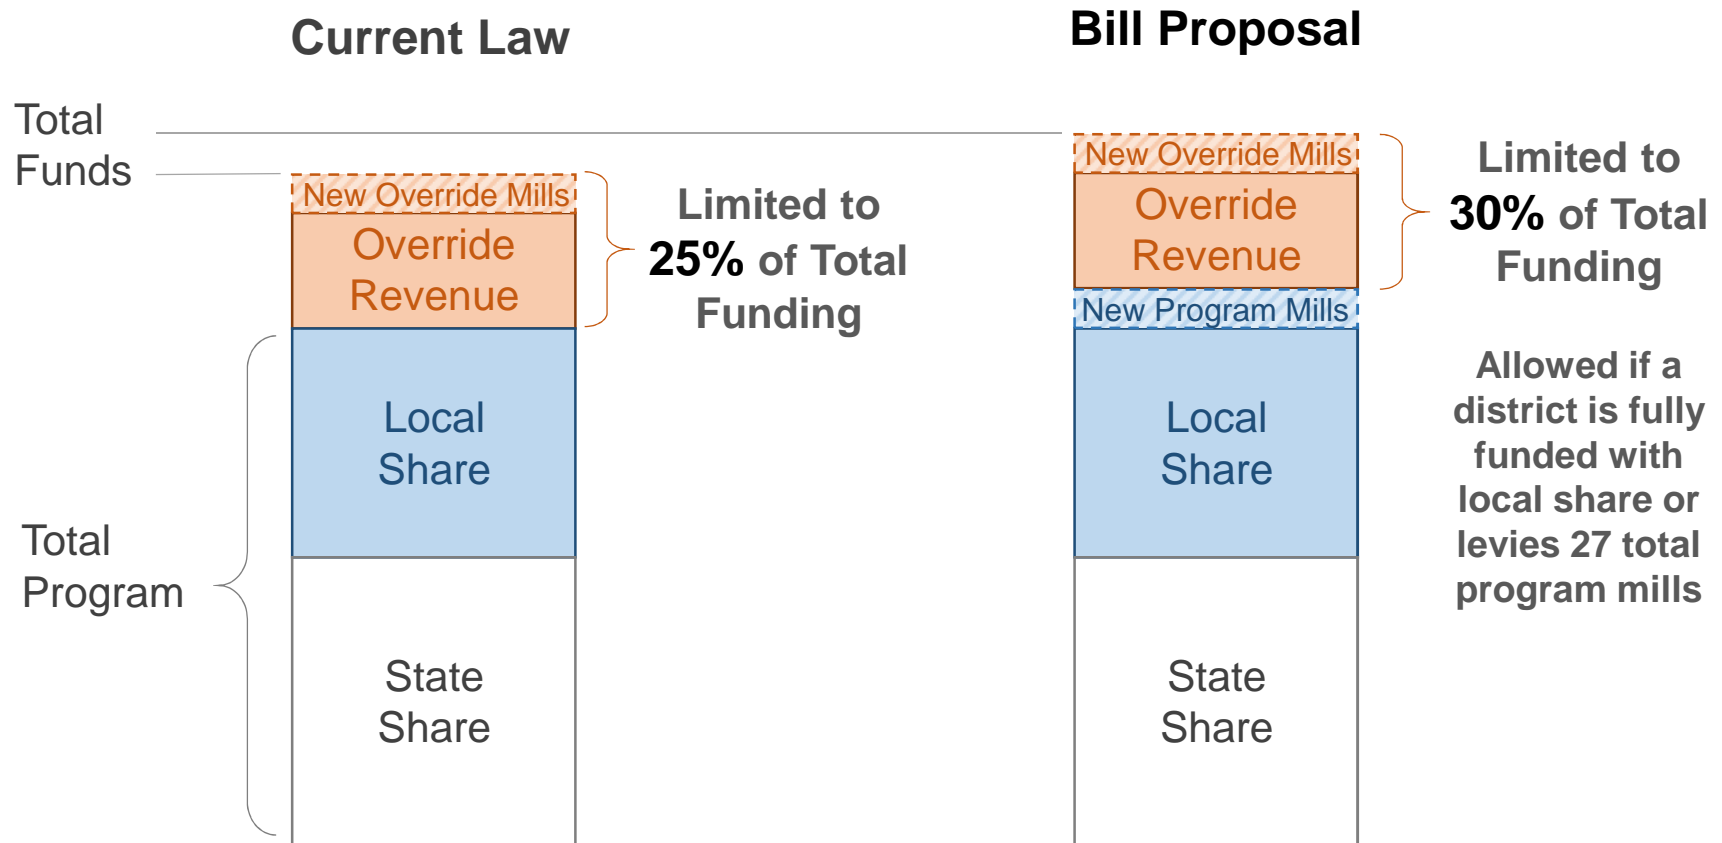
Current Law

Bill Proposal

Total Funds

New Override Mills

Override Revenue

Limited to 25% of Total Funding

Local Share

Total Program

State Share

New Override Mills

Override Revenue

Limited to 30% of Total Funding

New Program Mills

Local Share

Allowed if a district is fully funded with local share or levies 27 total program mills

State Share